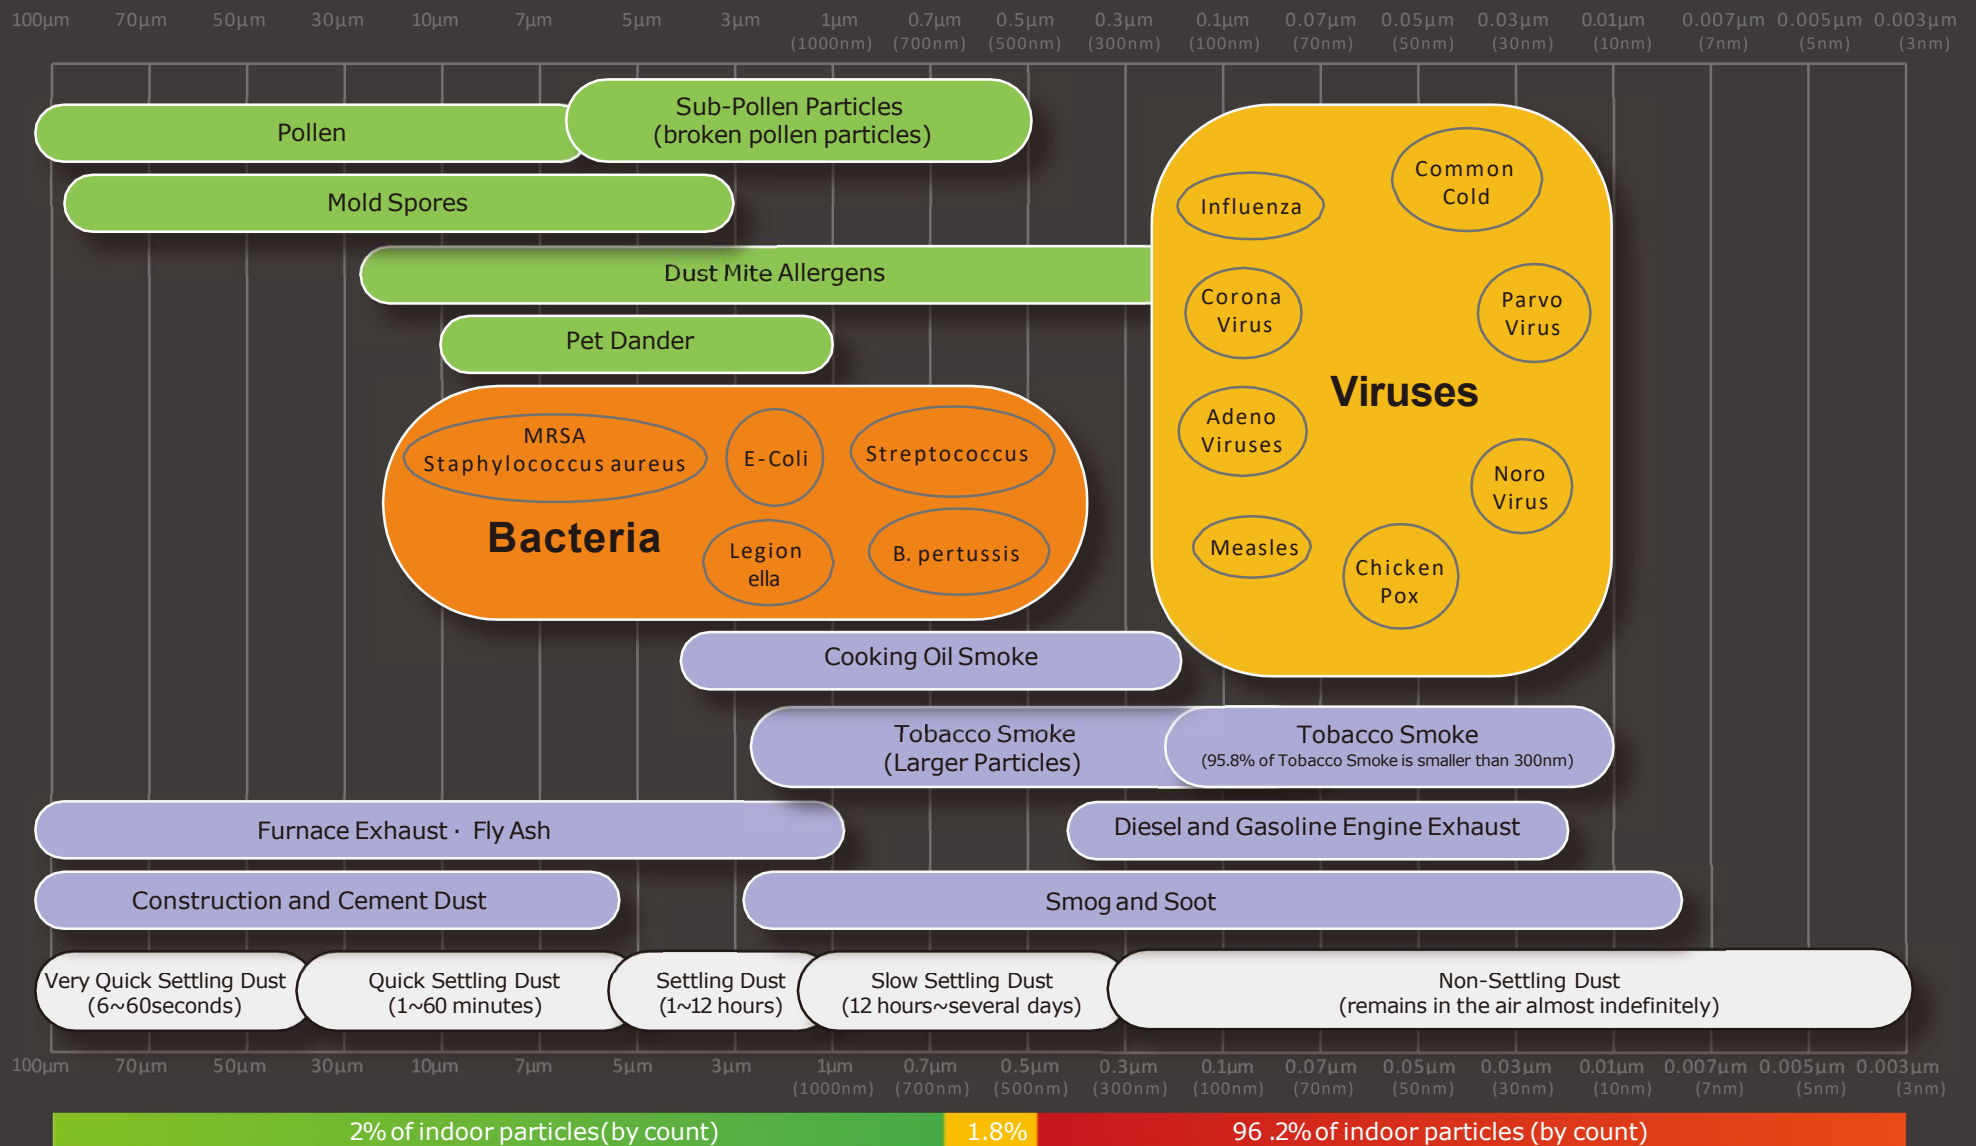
100µm 70µm 50µm 30µm 10µm 7µm 5µm 3µm 1µm (1000nm) 0.7µm (700nm) 0.5µm (500nm) 0.3µm (300nm) 0.1µm (100nm) 0.07µm (70nm) 0.05µm (50nm) 0.03µm (30nm) 0.01µm (10nm) 0.007µm (7nm) 0.005µm (5nm) 0.003µm (3nm)

Pollen

Sub-Pollen Particles (broken pollen particles)

Mold Spores

Dust Mite Allergens

Pet Dander

MRSA Staphylococcus aureus

E-Coli

Streptococcus

Bacteria

Legion ella

B. pertussis

Influenza

Common Cold

Corona Virus

Parvo Virus

Viruses

Adeno Viruses

Noro Virus

Measles

Chicken Pox

Cooking Oil Smoke

Tobacco Smoke (Larger Particles)

Tobacco Smoke (95.8% of Tobacco Smoke is smaller than 300nm)

Furnace Exhaust · Fly Ash

Diesel and Gasoline Engine Exhaust

Construction and Cement Dust

Smog and Soot

Very Quick Settling Dust (6~60seconds)

Quick Settling Dust (1~60 minutes)

Settling Dust (1~12 hours)

Slow Settling Dust (12 hours~several days)

Non-Settling Dust (remains in the air almost indefinitely)

100µm 70µm 50µm 30µm 10µm 7µm 5µm 3µm 1µm (1000nm) 0.7µm (700nm) 0.5µm (500nm) 0.3µm (300nm) 0.1µm (100nm) 0.07µm (70nm) 0.05µm (50nm) 0.03µm (30nm) 0.01µm (10nm) 0.007µm (7nm) 0.005µm (5nm) 0.003µm (3nm)

2% of indoor particles(by count)

1.8%

96 .2% of indoor particles (by count)